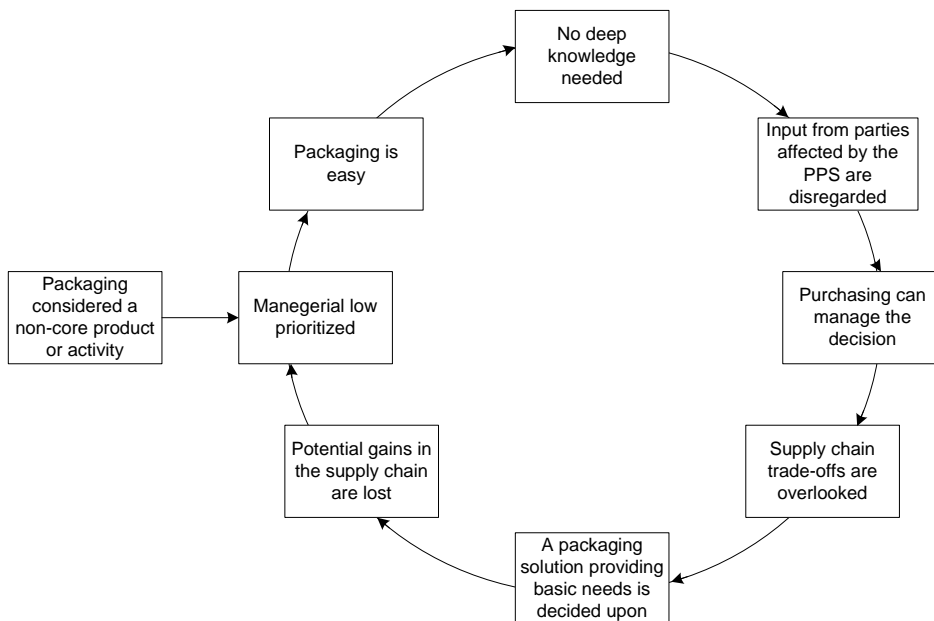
Packaging considered a non-core product or activity

Manegerial low prioritized

Packaging is easy

No deep knowledge needed

Input from parties affected by the PPS are disregarded

Purchasing can manage the decision

Supply chain trade-offs are overlooked

A packaging solution providing basic needs is decided upon

Potential gains in the supply chain are lost